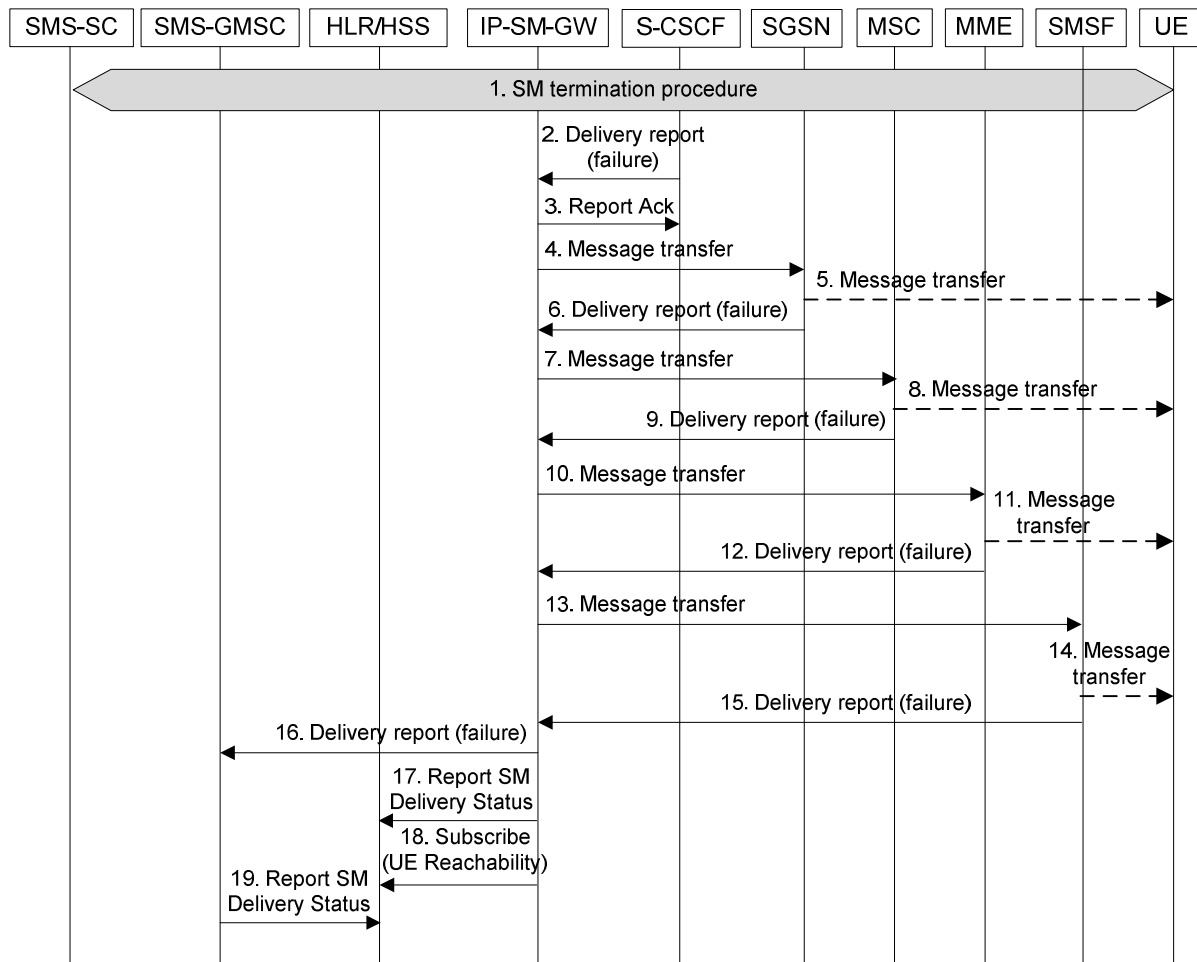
SMS-SC SMS-GMSC HLR/HSS IP-SM-GW S-CSCF SGSN MSC MME SMSF UE

1. SM termination procedure

2. Delivery report (failure)

3. Report Ack

4. Message transfer

5. Message transfer

6. Delivery report (failure)

7. Message transfer

8. Message transfer

9. Delivery report (failure)

10. Message transfer

11. Message transfer

12. Delivery report (failure)

13. Message transfer

14. Message transfer

15. Delivery report (failure)

16. Delivery report (failure)

17. Report SM Delivery Status

18. Subscribe (UE Reachability)

19. Report SM Delivery Status